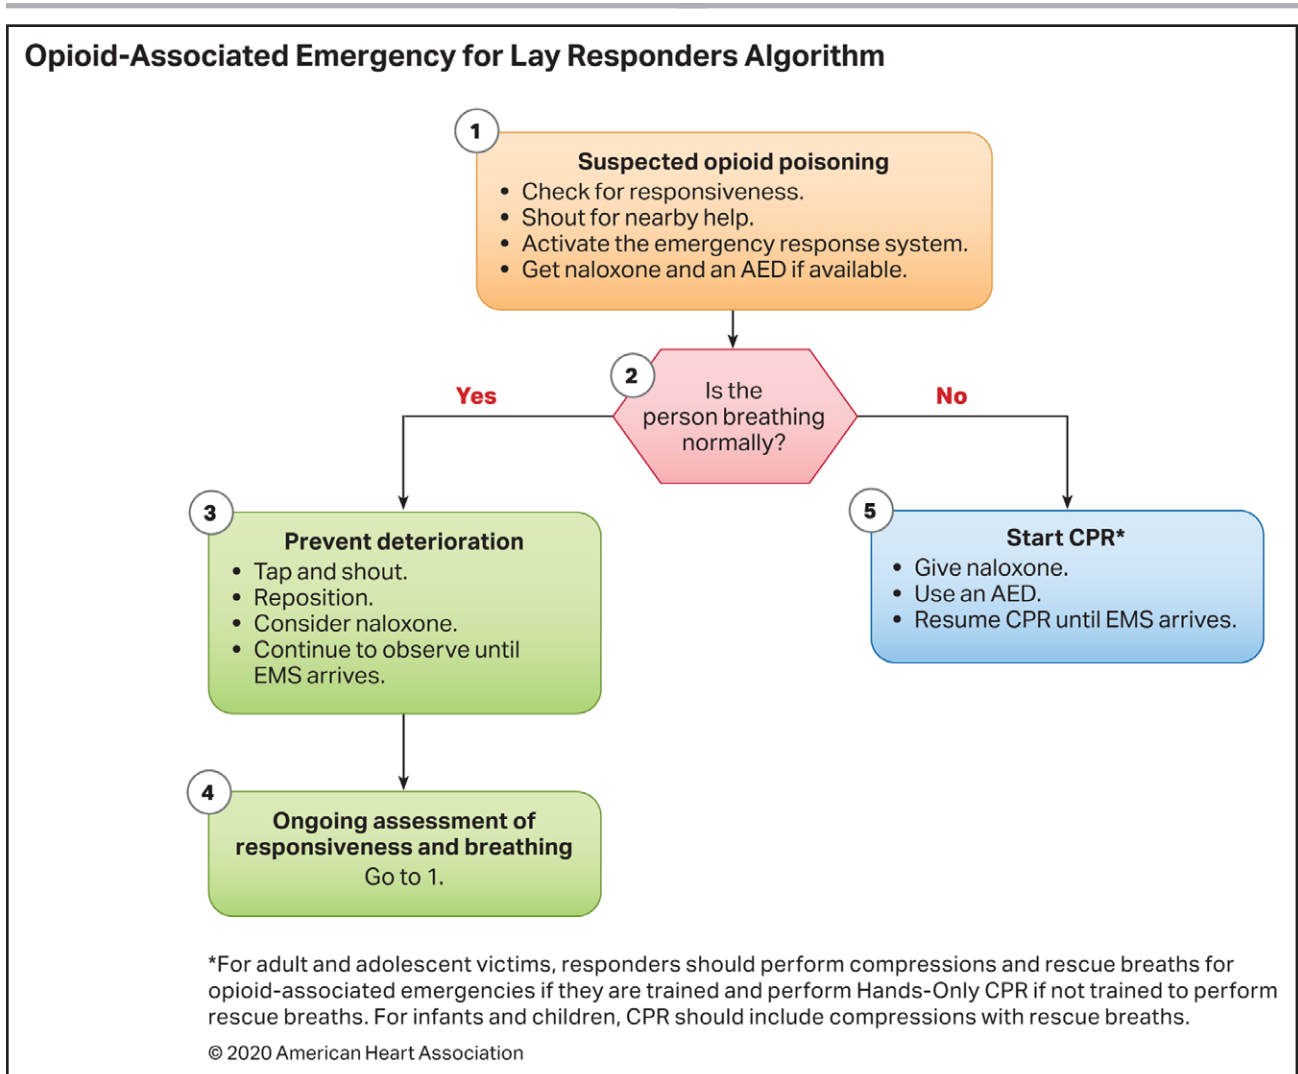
Opioid-Associated Emergency for Lay Responders Algorithm

1

Suspected opioid poisoning
• Check for responsiveness.
• Shout for nearby help.
• Activate the emergency response system.
• Get naloxone and an AED if available.

2

Is the person breathing normally?

Yes

No

3

Prevent deterioration
• Tap and shout.
• Reposition.
• Consider naloxone.
• Continue to observe until EMS arrives.

5

Start CPR*
• Give naloxone.
• Use an AED.
• Resume CPR until EMS arrives.

4

Ongoing assessment of responsiveness and breathing
Go to 1.

*For adult and adolescent victims, responders should perform compressions and rescue breaths for opioid-associated emergencies if they are trained and perform Hands-Only CPR if not trained to perform rescue breaths. For infants and children, CPR should include compressions with rescue breaths.

© 2020 American Heart Association